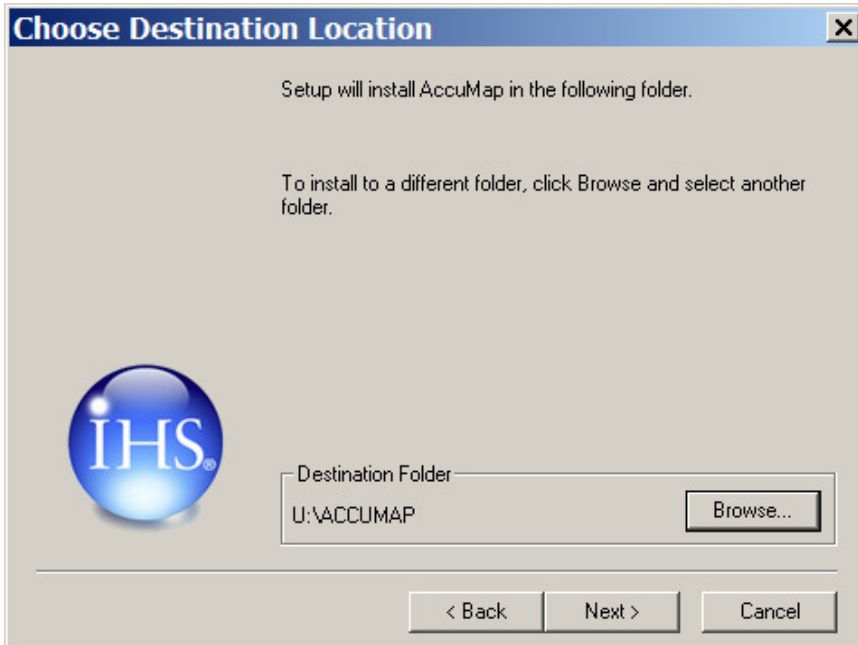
Choose Destination Location

×

Setup will install AccuMap in the following folder.

To install to a different folder, click Browse and select another folder.

IHS®

Destination Folder

U:\ACCUMAP

Browse...

< Back

Next >

Cancel